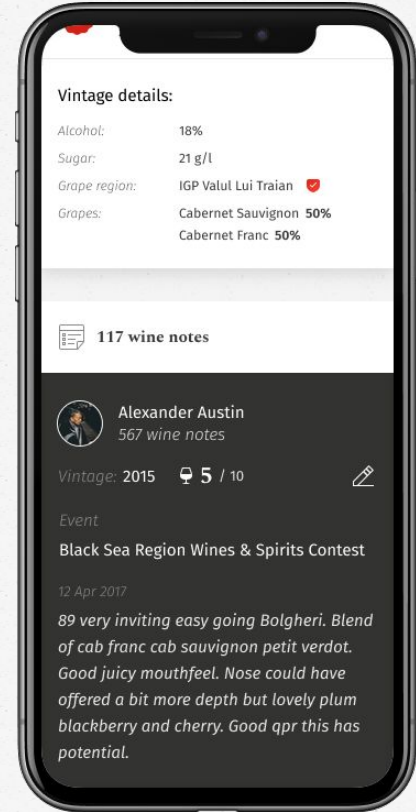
Vintage details:

| | |
|---|---|
| Alcohol: | 18% |
| Sugar: | 21 g/l |
| Grape region: | IGP Valul Lui Traian |
| Grapes: | Cabernet Sauvignon 50% |
| | Cabernet Franc 50% |

117 wine notes

Alexander Austin
567 wine notes

Vintage: 2015 5 / 10

Event
Black Sea Region Wines & Spirits Contest

12 Apr 2017
89 very inviting easy going Bolgheri. Blend of cab franc cab sauvignon petit verdot. Good juicy mouthfeel. Nose could have offered a bit more depth but lovely plum blackberry and cherry. Good qpr this has potential.